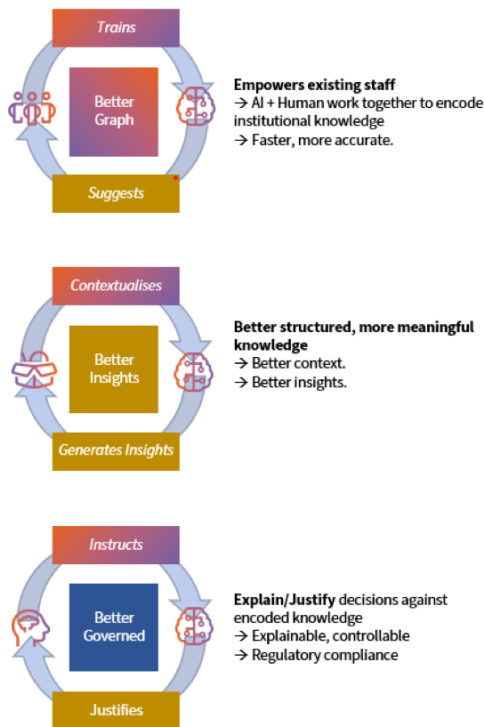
Trains

Better Graph

Suggests

**Empowers existing staff**
→ AI + Human work together to encode institutional knowledge
→ Faster, more accurate.

Contextualises

Better Insights

Generates Insights

**Better structured, more meaningful knowledge**
→ Better context.
→ Better insights.

Instructs

Better Governed

Justifies

**Explain/Justify** decisions against encoded knowledge
→ Explainable, controllable
→ Regulatory compliance